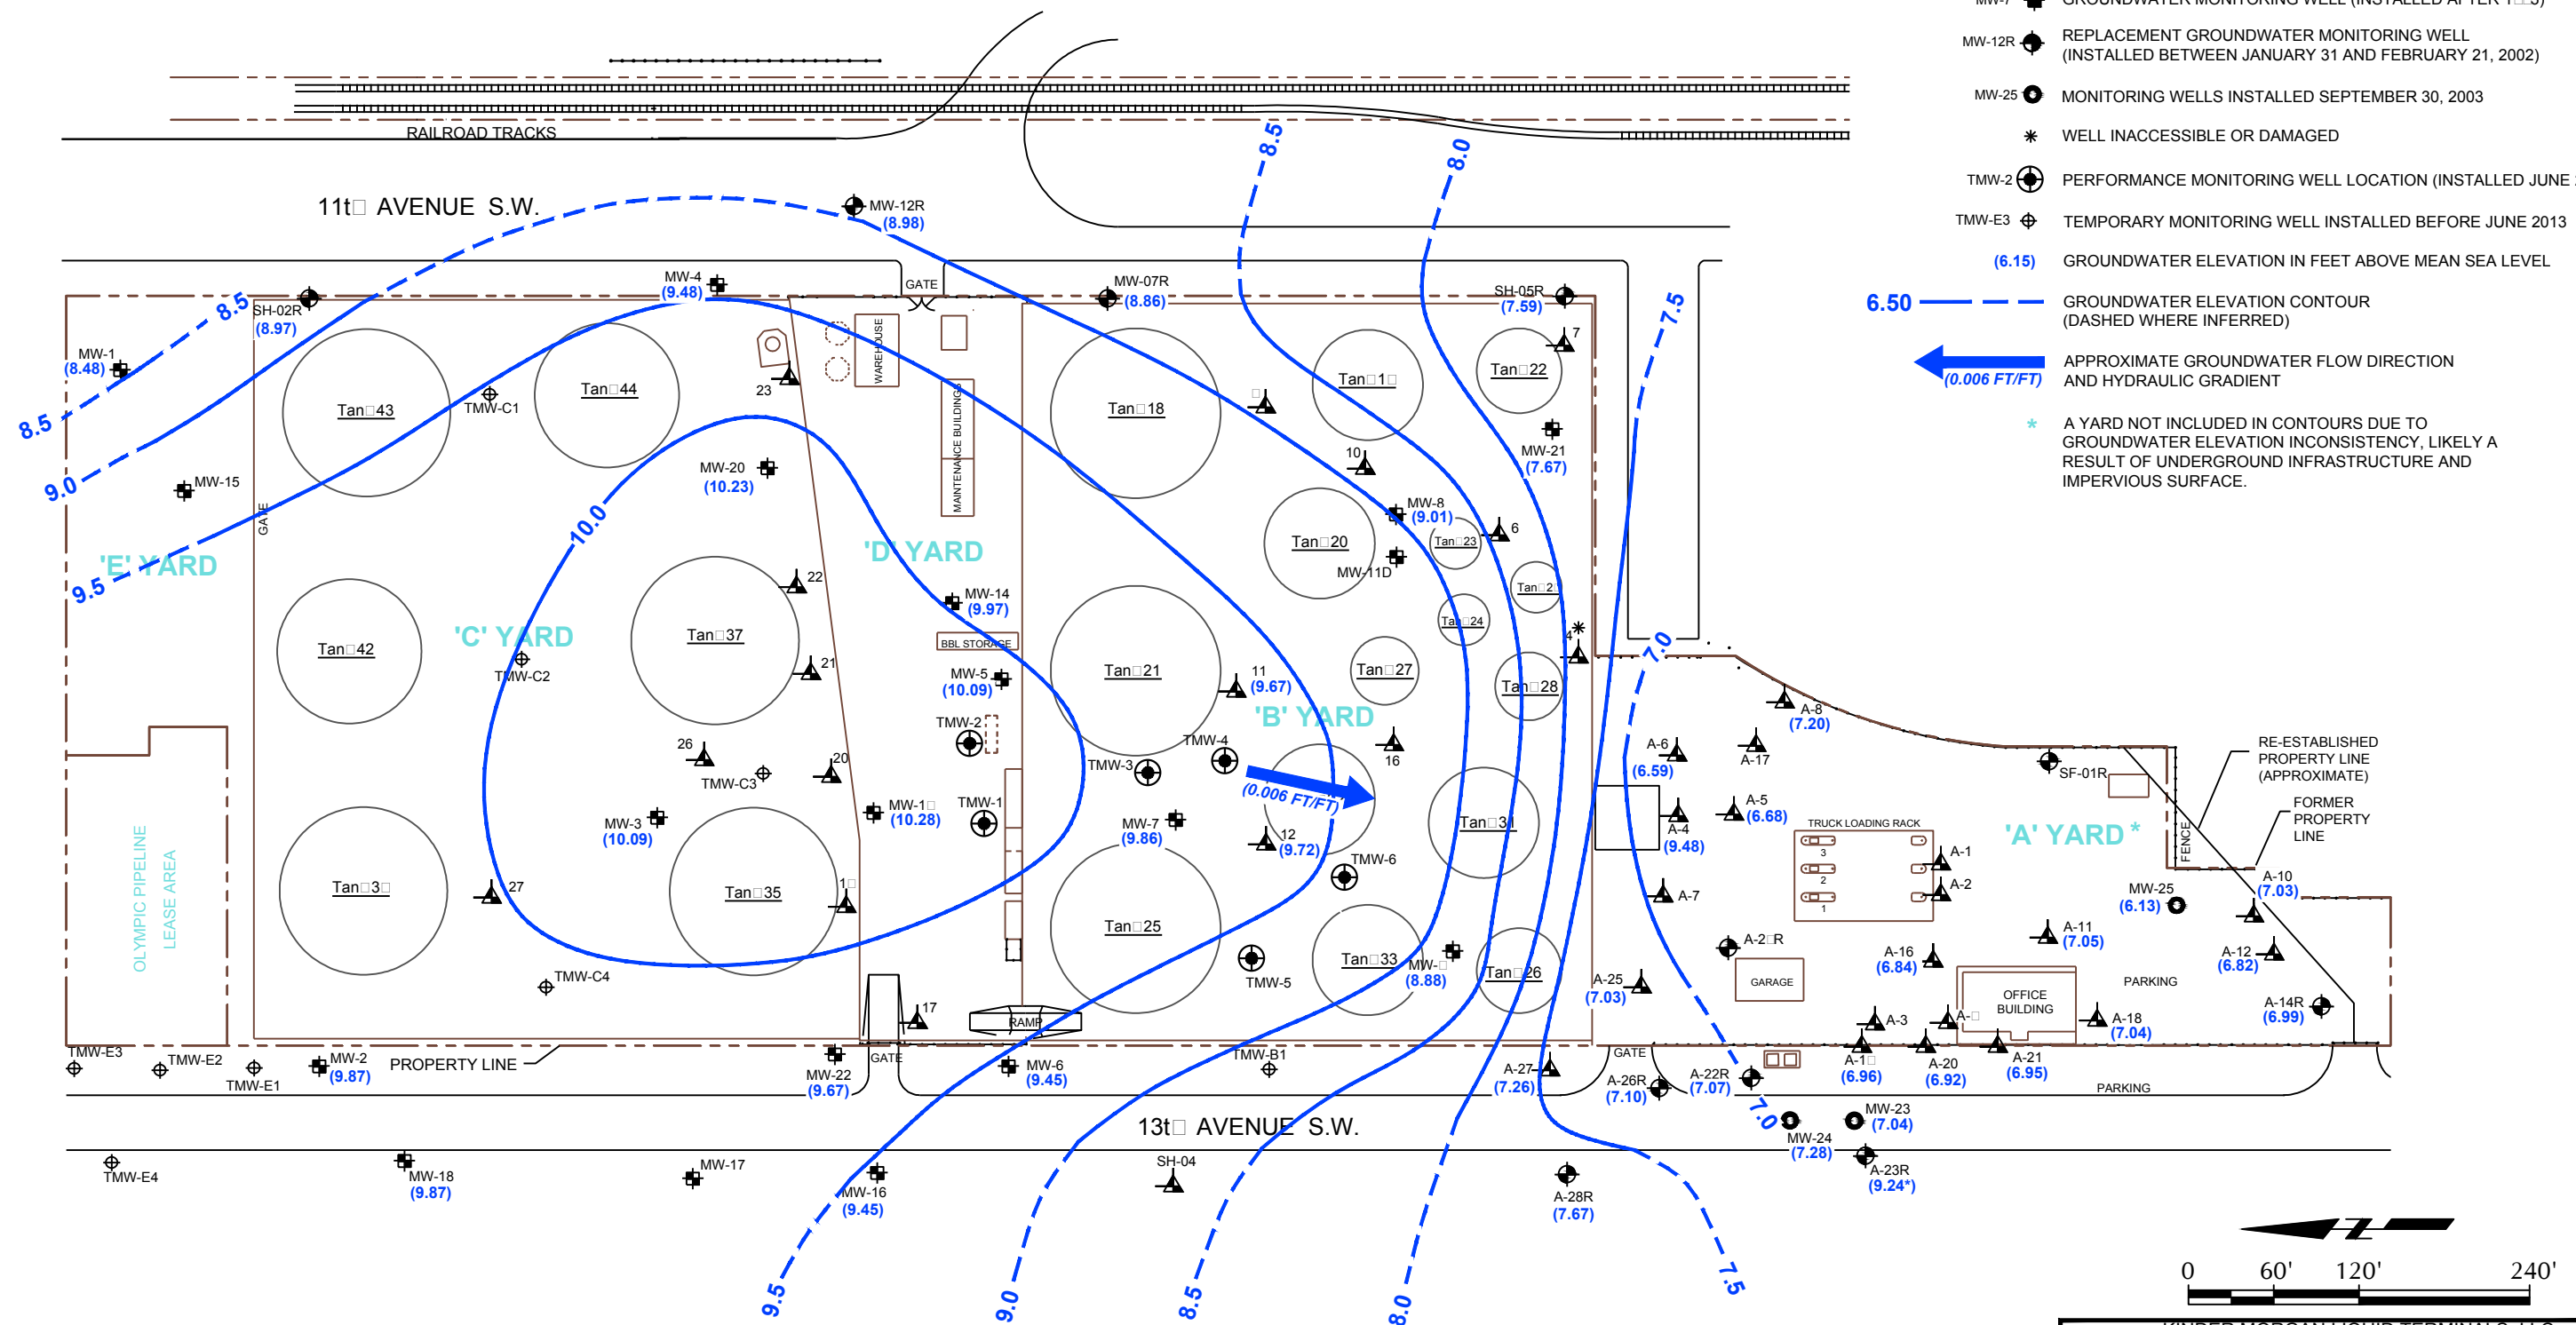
MW-12R REPLACEMENT GROUNDWATER MONITORING WELL (INSTALLED BETWEEN JANUARY 31 AND FEBRUARY 21, 2002)

MW-25 MONITORING WELLS INSTALLED SEPTEMBER 30, 2003

WELL INACCESSIBLE OR DAMAGED

TMW-2 PERFORMANCE MONITORING WELL LOCATION (INSTALLED JUNE

TMW-E3 TEMPORARY MONITORING WELL INSTALLED BEFORE JUNE 2013

(6.15) GROUNDWATER ELEVATION IN FEET ABOVE MEAN SEA LEVEL

6.50 GROUNDWATER ELEVATION CONTOUR (DASHED WHERE INFERRED)

(0.006 FT/FT) APPROXIMATE GROUNDWATER FLOW DIRECTION AND HYDRAULIC GRADIENT

* A YARD NOT INCLUDED IN CONTOURS DUE TO GROUNDWATER ELEVATION INCONSISTENCY, LIKELY A RESULT OF UNDERGROUND INFRASTRUCTURE AND IMPERVIOUS SURFACE.

RAILROAD TRACKS

11t□ AVENUE S.W.

MW-12R (8.98)
MW-4 (9.48)
GATE
MW-07R (8.86)
SH-05R (7.59)
SH-02R (8.97)
MW-1 (8.48)
8.5
8.5
8.5
8.0
7.5
9.0
9.5
10.0
7.0
Tan□43
Tan□44
TMW-C1
23
WAREHOUSE
MAINTENANCE BUILDING
Tan□18
Tan□1□
Tan□22
7
10
MW-21 (7.67)
MW-20 (10.23)
MW-15
GATE
'E' YARD
'D' YARD
MW-8 (9.01)
Tan□20
Tan□23
6
MW-11D
Tan□2
Tan□24
4
22
MW-14 (9.97)
Tan□42
'C' YARD
Tan□37
BBL STORAGE
Tan□21
11 (9.67)
Tan□27
Tan□28
TMW-C2
21
MW-5 (10.09)
'B' YARD
TMW-2
A-8 (7.20)
26
20
TMW-C3
TMW-4
TMW-3
16
A-6 (6.59)
A-17
SF-01R
RE-ESTABLISHED PROPERTY LINE (APPROXIMATE)
MW-3 (10.09)
MW-1□ (10.28)
TMW-1
MW-7 (9.86)
(0.006 FT/FT)
12 (9.72)
A-5 (6.68)
A-4 (9.48)
TRUCK LOADING RACK
FORMER PROPERTY LINE
'A' YARD *
FENCE
OLYMPIC PIPELINE LEASE AREA
Tan□3□
27
Tan□35
1□
TMW-6
Tan□3□
A-1
A-2
A-7
MW-25 (6.13)
A-10 (7.03)
Tan□25
Tan□33
Tan□26
A-2□R
A-16 (6.84)
A-11 (7.05)
A-12 (6.82)
TMW-C4
TMW-5
MW-□ (8.88)
A-25 (7.03)
GARAGE
PARKING
17
RAMP
OFFICE BUILDING
A-14R (6.99)
A-3
A-□
A-18 (7.04)
TMW-E3
TMW-E2
TMW-E1
MW-2 (9.87)
PROPERTY LINE
MW-22 (9.67)
GATE
MW-6 (9.45)
TMW-B1
A-27 (7.26)
GATE
A-26R (7.10)
A-22R (7.07)
A-1□ (6.96)
A-20 (6.92)
A-21 (6.95)
PARKING
13t□ AVENUE S.W.
7.0
MW-23 (7.04)
MW-24 (7.28)
A-23R (9.24*)
TMW-E4
MW-18 (9.87)
MW-17
MW-16 (9.45)
SH-04
A-28R (7.67)
9.5
9.0
8.5
8.0
7.5
0 60' 120' 240'